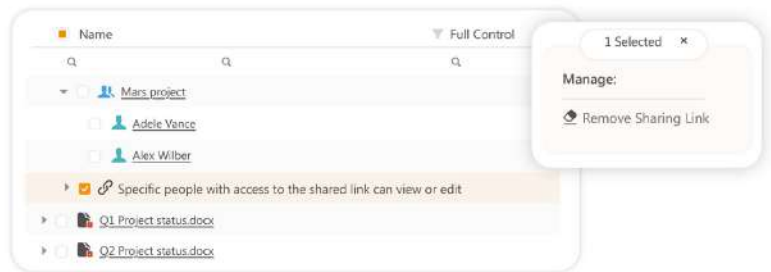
Name

Full Control

Mars project

Adele Vance

Alex Wilber

Specific people with access to the shared link can view or edit

Q1 Project status.docx

Q2 Project status.docx

1 Selected ×

Manage:

Remove Sharing Link